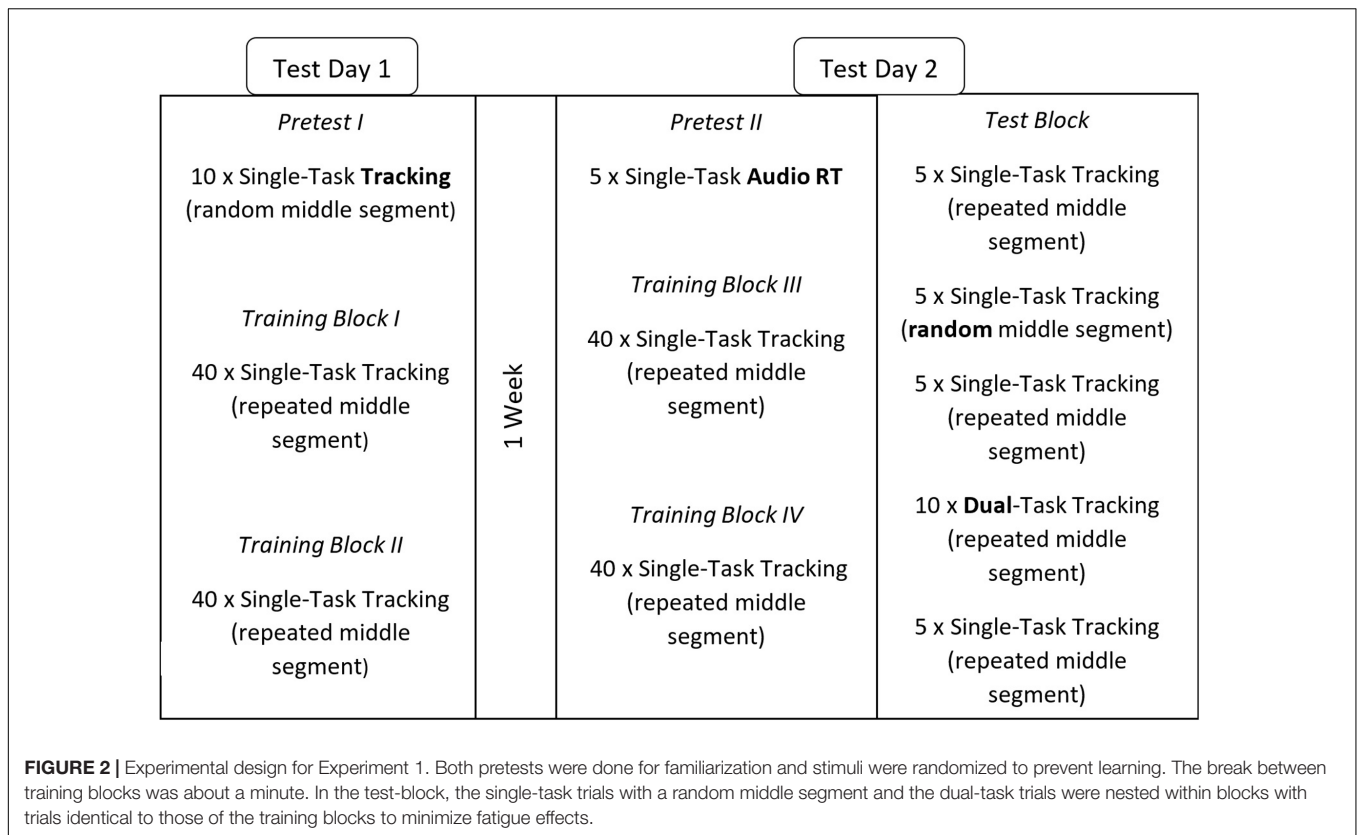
Test Day 1

Test Day 2

*Pretest I*

10 x Single-Task **Tracking** (random middle segment)

*Training Block I*

40 x Single-Task Tracking (repeated middle segment)

*Training Block II*

40 x Single-Task Tracking (repeated middle segment)

1 Week

*Pretest II*

5 x Single-Task **Audio RT**

*Training Block III*

40 x Single-Task Tracking (repeated middle segment)

*Training Block IV*

40 x Single-Task Tracking (repeated middle segment)

*Test Block*

5 x Single-Task Tracking (repeated middle segment)

5 x Single-Task Tracking (**random** middle segment)

5 x Single-Task Tracking (repeated middle segment)

10 x **Dual**-Task Tracking (repeated middle segment)

5 x Single-Task Tracking (repeated middle segment)

**FIGURE 2 |** Experimental design for Experiment 1. Both pretests were done for familiarization and stimuli were randomized to prevent learning. The break between training blocks was about a minute. In the test-block, the single-task trials with a random middle segment and the dual-task trials were nested within blocks with trials identical to those of the training blocks to minimize fatigue effects.